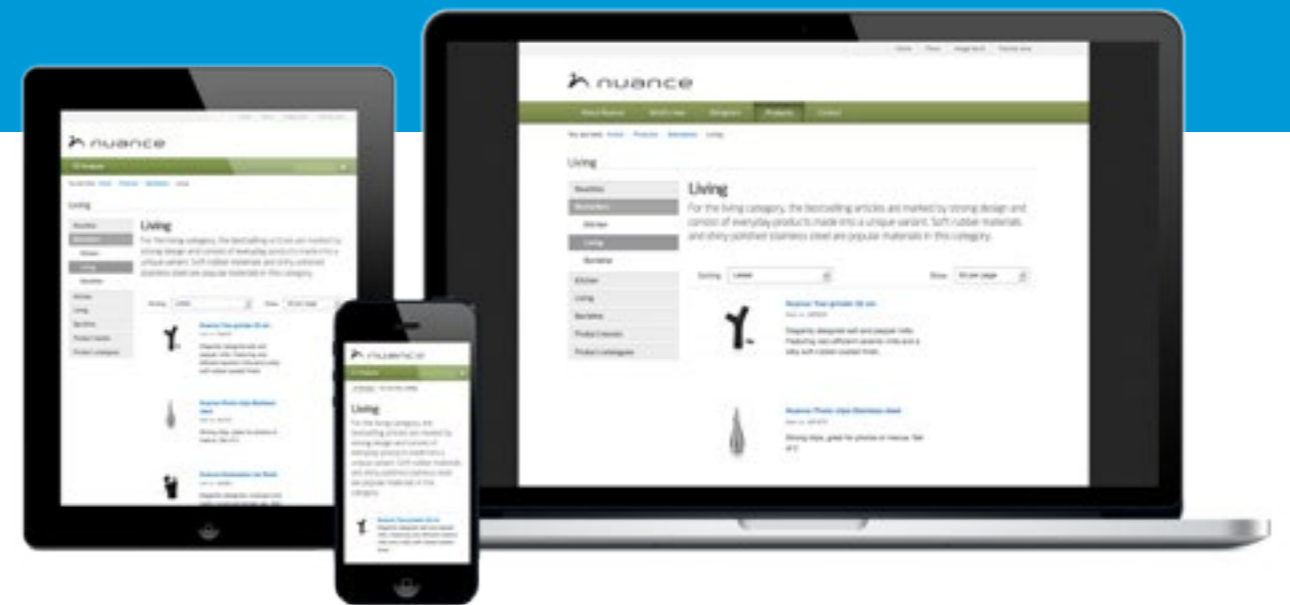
nuance

Living

Living

For the living category, the bestselling articles are marked by strong design and consist of everyday products made into a unique variant. Soft rubber materials and shiny polished stainless steel are popular materials in this category.

Sorting: Latest

Show: 20 per page

Kitchen

Living

Bestsellers

Product Category

nuance

Living

Living

For the living category, the bestselling articles are marked by strong design and consist of everyday products made into a unique variant. Soft rubber materials and shiny polished stainless steel are popular materials in this category.

nuance

Living

For the living category, the bestselling articles are marked by strong design and consist of everyday products made into a unique variant. Soft rubber materials and shiny polished stainless steel are popular materials in this category.